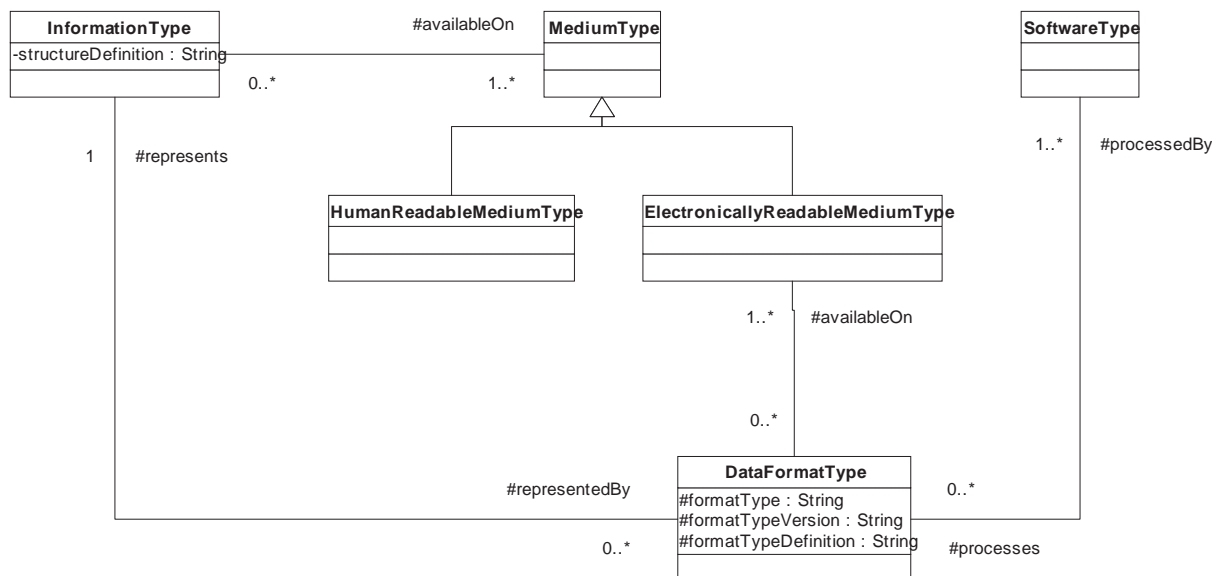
InformationType
-structureDefinition : String

#availableOn

0..*

1..*

MediumType

SoftwareType

1

#represents

1..*

#processedBy

HumanReadableMediumType

ElectronicallyReadableMediumType

1..*

#availableOn

0..*

DataFormatType
#formatType : String
#formatTypeVersion : String
#formatTypeDefinition : String

#representedBy

0..*

0..*

#processes